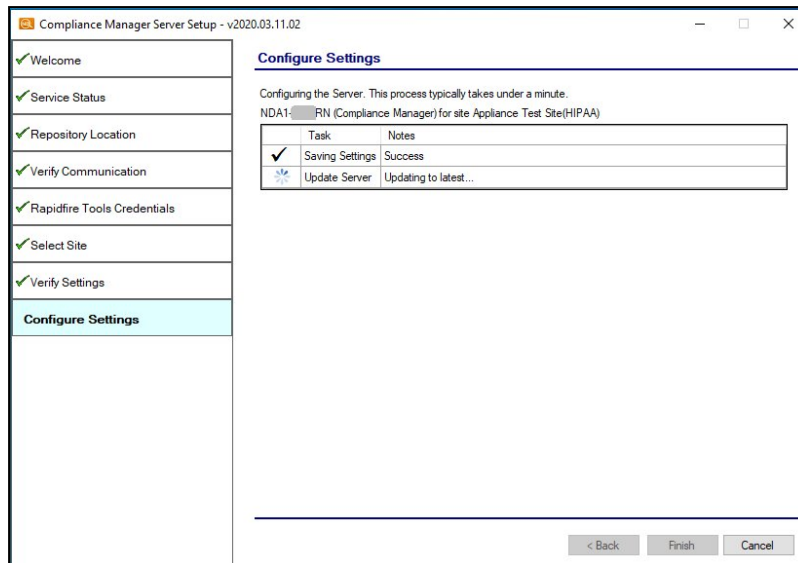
Compliance Manager Server Setup - v2020.03.11.02

Welcome
Service Status
Repository Location
Verify Communication
Rapidfire Tools Credentials
Select Site
Verify Settings
Configure Settings

Configure Settings

Configuring the Server. This process typically takes under a minute.
NDA1-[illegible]RN (Compliance Manager) for site Appliance Test Site(HIPAA)

| | Task | Notes |
|---|---|---|
| ✓ | Saving Settings | Success |
| | Update Server | Updating to latest... |

< Back
Finish
Cancel